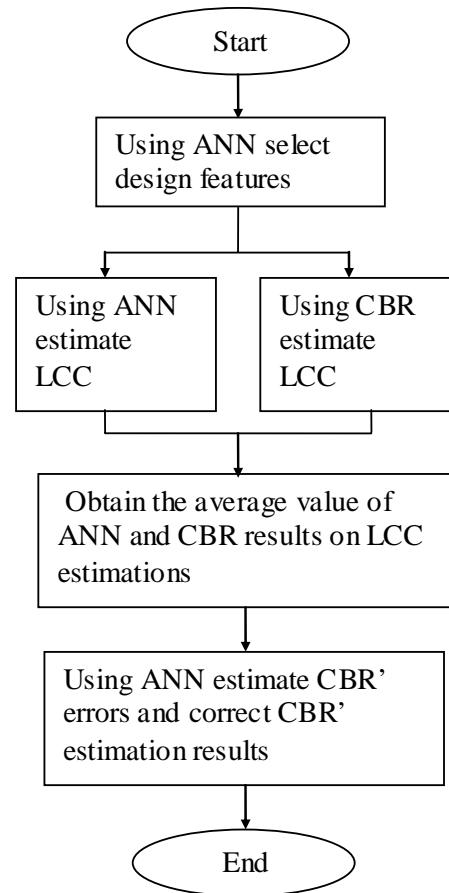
Start

Using ANN select design features

Using ANN estimate LCC

Using CBR estimate LCC

Obtain the average value of ANN and CBR results on LCC estimations

Using ANN estimate CBR' errors and correct CBR' estimation results

End